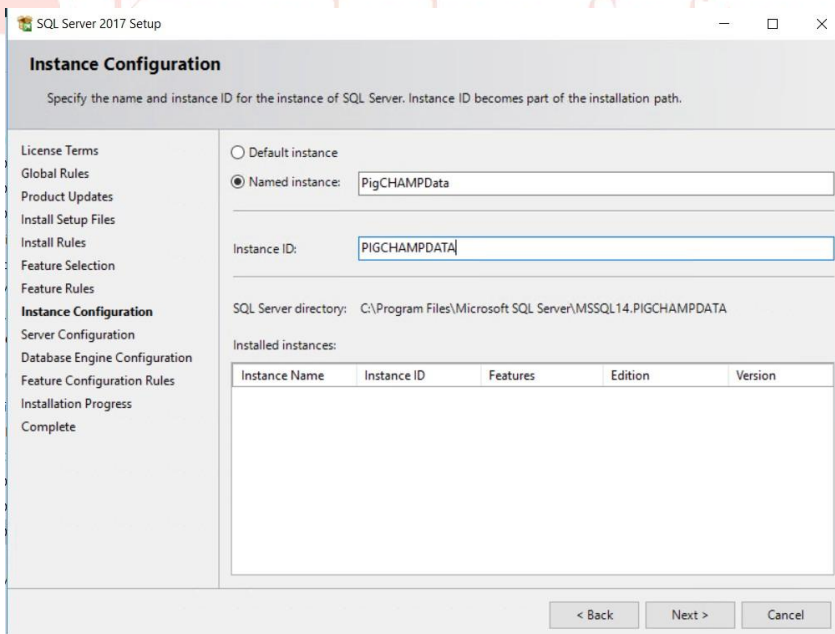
SQL Server 2017 Setup

Instance Configuration

Specify the name and instance ID for the instance of SQL Server. Instance ID becomes part of the installation path.

License Terms
Global Rules
Product Updates
Install Setup Files
Install Rules
Feature Selection
Feature Rules
Instance Configuration
Server Configuration
Database Engine Configuration
Feature Configuration Rules
Installation Progress
Complete

Default instance

Named instance: PigCHAMPData

Instance ID: PIGCHAMPDATA

SQL Server directory: C:\Program Files\Microsoft SQL Server\MSSQL14.PIGCHAMPDATA

Installed instances:

| Instance Name | Instance ID | Features | Edition | Version |
|---|---|---|---|---|

< Back Next > Cancel